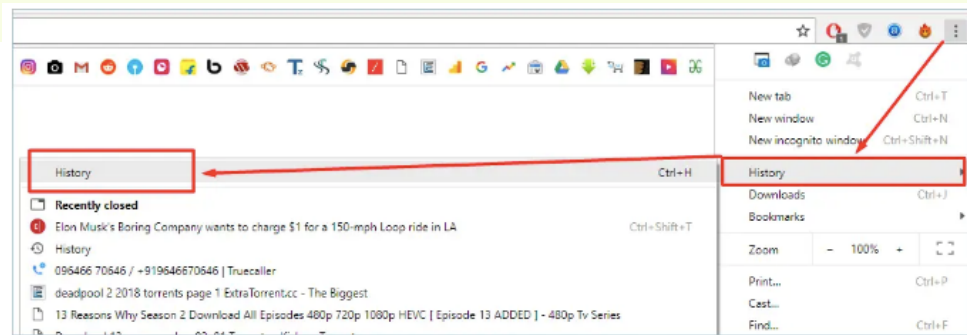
New tab Ctrl+T
New window Ctrl+N
New incognito window Ctrl+Shift+N

History Ctrl+H

Recently closed

Elon Musk's Boring Company wants to charge $1 for a 150-mph Loop ride in LA Ctrl+Shift+T

History

096466 70646 / +919646670646 | Truecaller

deadpool 2 2018 torrents page 1 ExtraTorrent.cc - The Biggest

13 Reasons Why Season 2 Download All Episodes 480p 720p 1080p HEVC [ Episode 13 ADDED ] - 480p Tv Series

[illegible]

History
Downloads Ctrl+J
Bookmarks

Zoom − 100% +

Print... Ctrl+P
Cast...
Find... Ctrl+F